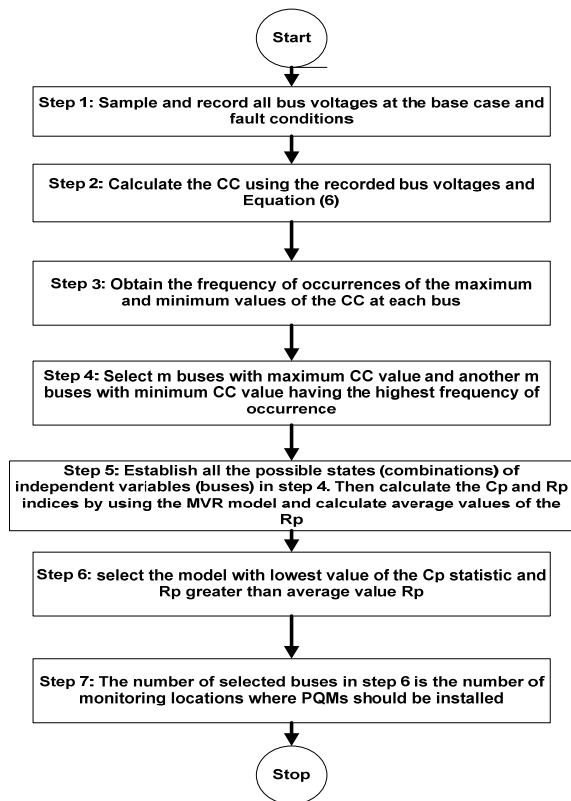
Start

Step 1: Sample and record all bus voltages at the base case and fault conditions

Step 2: Calculate the CC using the recorded bus voltages and Equation (6)

Step 3: Obtain the frequency of occurrences of the maximum and minimum values of the CC at each bus

Step 4: Select m buses with maximum CC value and another m buses with minimum CC value having the highest frequency of occurrence

Step 5: Establish all the possible states (combinations) of independent variables (buses) in step 4. Then calculate the Cp and Rp indices by using the MVR model and calculate average values of the Rp

Step 6: select the model with lowest value of the Cp statistic and Rp greater than average value Rp

Step 7: The number of selected buses in step 6 is the number of monitoring locations where PQMs should be installed

Stop